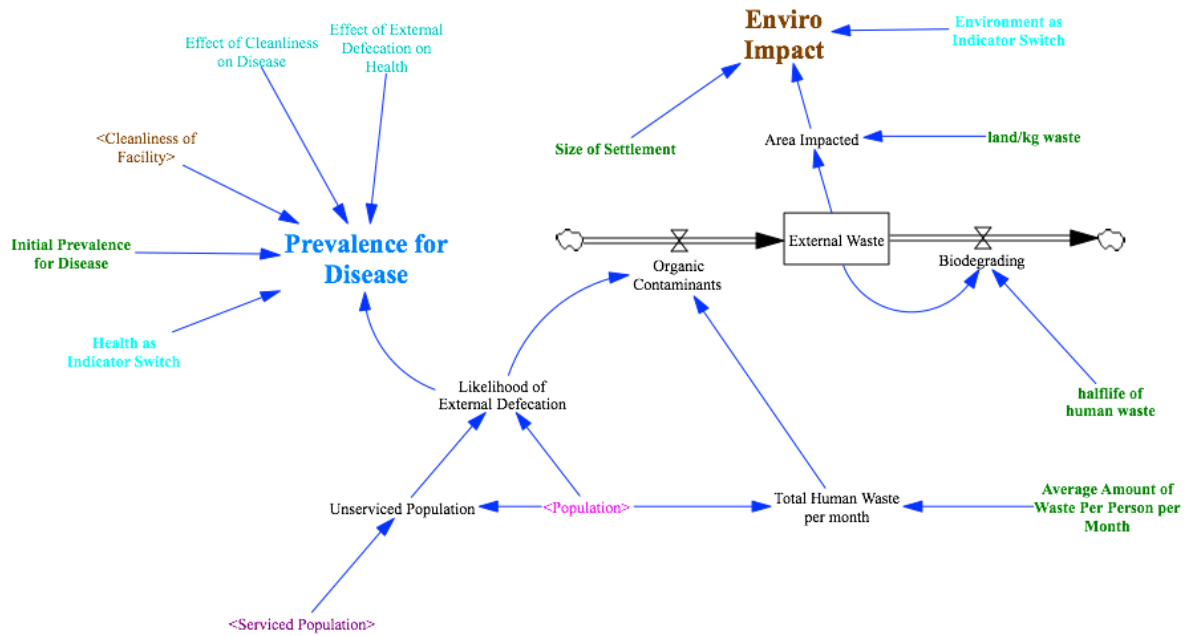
Effect of Cleanliness on Disease

Effect of External Defecation on Health

Enviro Impact

Environment as Indicator Switch

<Cleanliness of Facility>

Size of Settlement

Area Impacted

land/kg waste

Initial Prevalence for Disease

Prevalence for Disease

External Waste

Organic Contaminants

Biodegrading

Health as Indicator Switch

Likelihood of External Defecation

halflife of human waste

Unserviced Population

<Population>

Total Human Waste per month

Average Amount of Waste Per Person per Month

<Serviced Population>